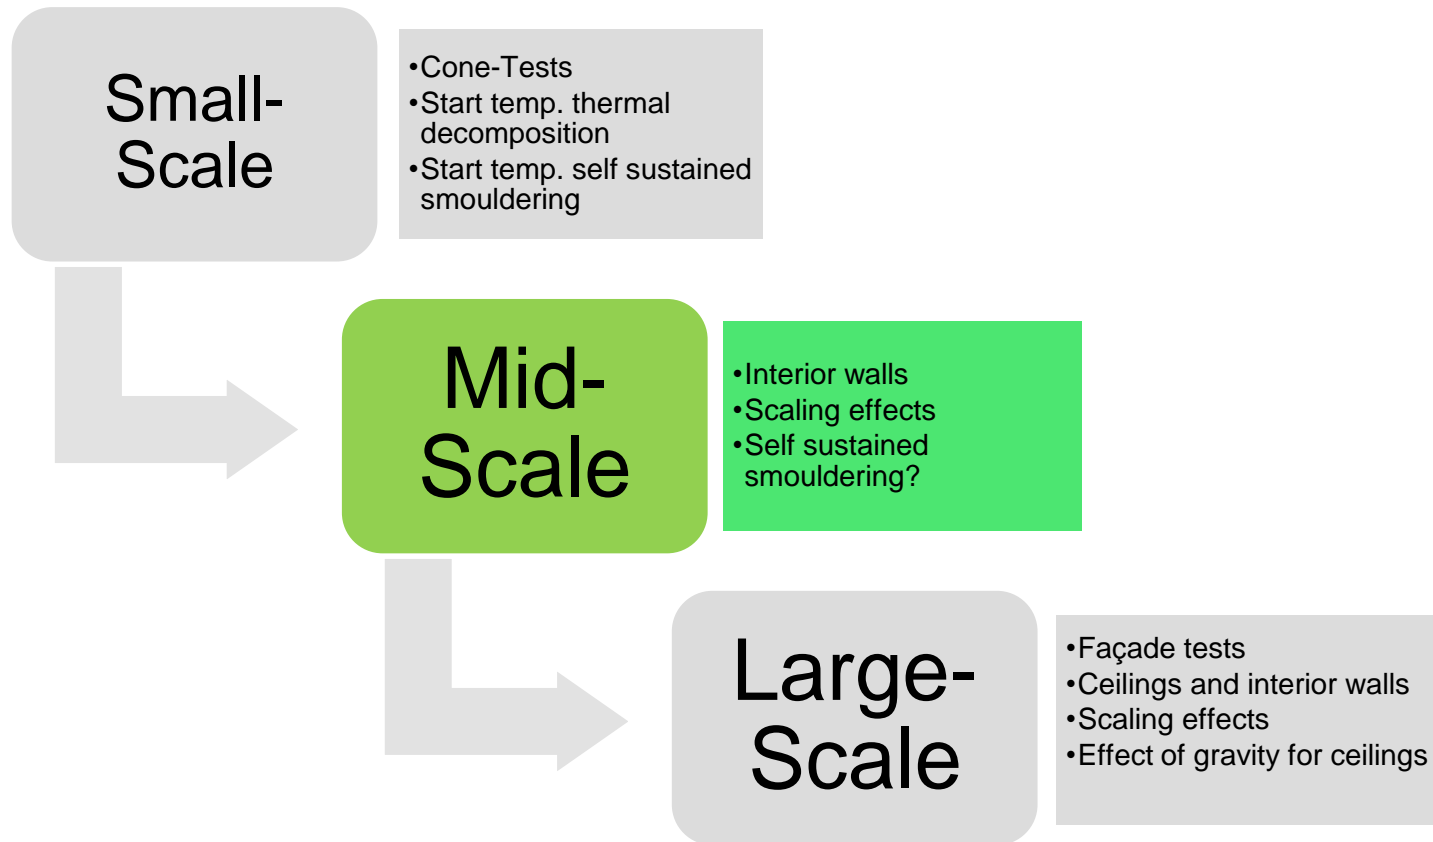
Small-Scale

•Cone-Tests
•Start temp. thermal decomposition
•Start temp. self sustained smouldering

Mid-Scale

•Interior walls
•Scaling effects
•Self sustained smouldering?

Large-Scale

•Façade tests
•Ceilings and interior walls
•Scaling effects
•Effect of gravity for ceilings